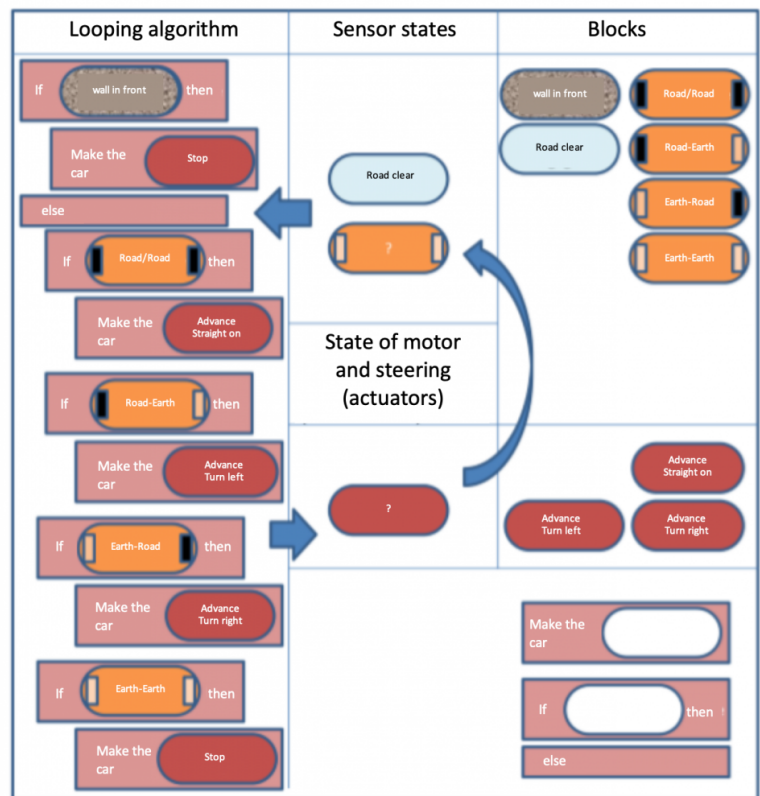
| Looping algorithm | Sensor states | Blocks |
|---|---|---|

If wall in front then

Make the car Stop

else

If Road/Road then

Make the car Advance Straight on

If Road-Earth then

Make the car Advance Turn left

If Earth-Road then

Make the car Advance Turn right

If Earth-Earth then

Make the car Stop

Road clear

?

State of motor and steering (actuators)

?

wall in front

Road/Road

Road clear

Road-Earth

Earth-Road

Earth-Earth

Advance Straight on

Advance Turn left

Advance Turn right

Make the car

If then

else